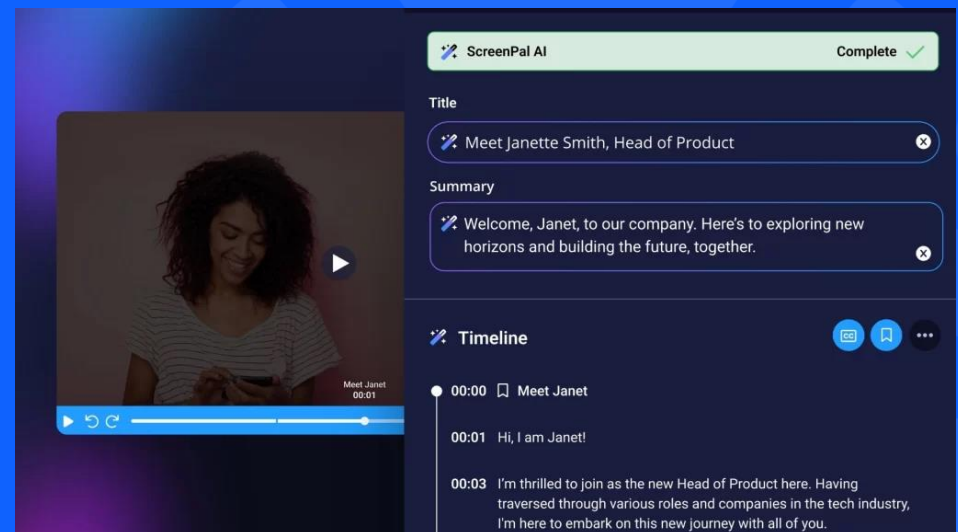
ScreenPal AI

Complete

Title

Meet Janette Smith, Head of Product

Summary

Welcome, Janet, to our company. Here's to exploring new horizons and building the future, together.

Meet Janet
00:01

Timeline

00:00 Meet Janet

00:01 Hi, I am Janet!

00:03 I'm thrilled to join as the new Head of Product here. Having traversed through various roles and companies in the tech industry, I'm here to embark on this new journey with all of you.